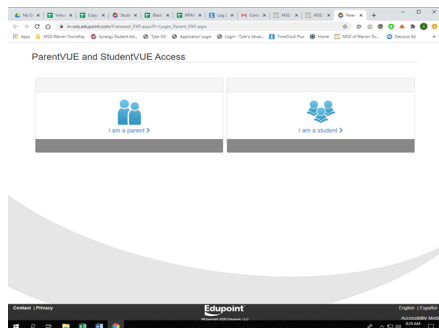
My D | Virtu | Copy | Stude | Blackl | RPRH | Log I | Conn | MSD | MSD | Paren
in-wts.edupoint.com/Training/ST_PXP.aspx?T=Login_Parent_PXP.aspx
Apps MSD Warren Township Synergy Student Ad... Tyler SIS Application Login Login - Tyler's Versa... TimeClock Plus Home MSD of Warren To... Decision Ed

ParentVUE and StudentVUE Access

I am a parent >

I am a student >

Contact | Privacy

Edupoint

English | Español

Accessibility Mode